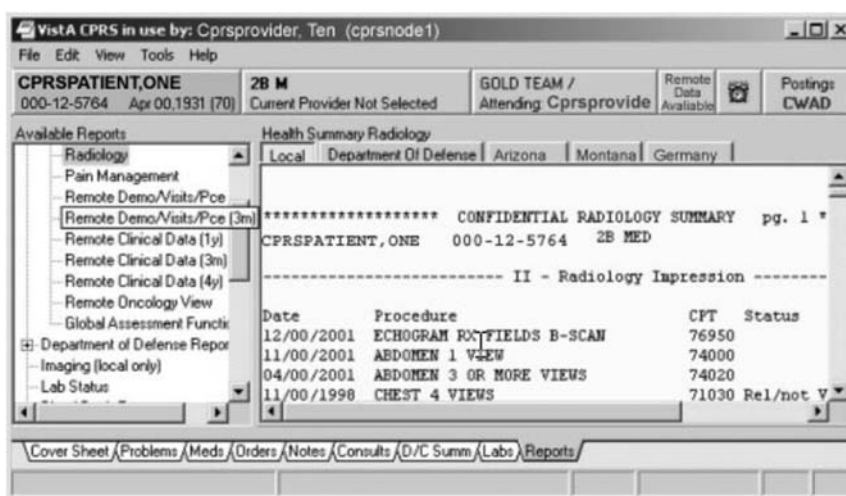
VistA CPRS in use by: Cprsprovider, Ten (cprsnode1)
File Edit View Tools Help
CPRSPATIENT,ONE
000-12-5764 Apr 00,1931 (70)
2B M
Current Provider Not Selected
GOLD TEAM /
Attending: Cprsprovide
Remote Data Available
Postings
CWAD

Available Reports
Radiology
Pain Management
Remote Demo/Visits/Pce
Remote Demo/Visits/Pce (3m)
Remote Clinical Data (1y)
Remote Clinical Data (3m)
Remote Clinical Data (4y)
Remote Oncology View
Global Assessment Functi
Department of Defense Repor
Imaging (local only)
Lab Status

Health Summary Radiology
Local | Department Of Defense | Arizona | Montana | Germany

******************* CONFIDENTIAL RADIOLOGY SUMMARY pg. 1 *
CPRSPATIENT,ONE 000-12-5764 2B MED

------------------------- II - Radiology Impression --------

| Date | Procedure | CPT | Status |
|---|---|---|---|
| 12/00/2001 | ECHOGRAM RX FIELDS B-SCAN | 76950 | |
| 11/00/2001 | ABDOMEN 1 VIEW | 74000 | |
| 04/00/2001 | ABDOMEN 3 OR MORE VIEWS | 74020 | |
| 11/00/1998 | CHEST 4 VIEWS | 71030 | Rel/not V |

Cover Sheet Problems Meds Orders Notes Consults D/C Summ Labs Reports